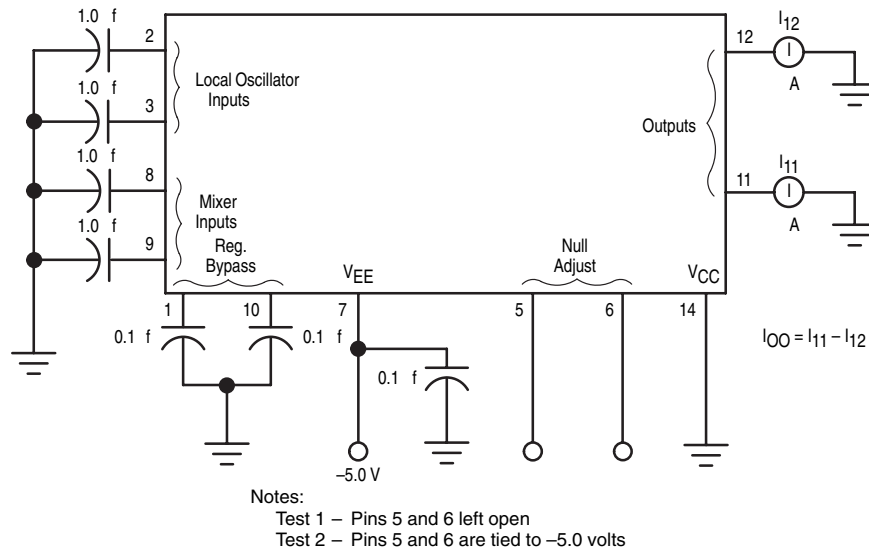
1.0 f
2
1.0 f
3
1.0 f
8
1.0 f
9
Local Oscillator Inputs
Mixer Inputs
Reg. Bypass
$V_{EE}$
Null Adjust
$V_{CC}$
Outputs
12
$I_{12}$
A
11
$I_{11}$
A
1
10
0.1 f
0.1 f
7
f
0.1 f
5
6
14
$I_{OO} = I_{11} - I_{12}$
–5.0 V

Notes:
Test 1 – Pins 5 and 6 left open
Test 2 – Pins 5 and 6 are tied to –5.0 volts